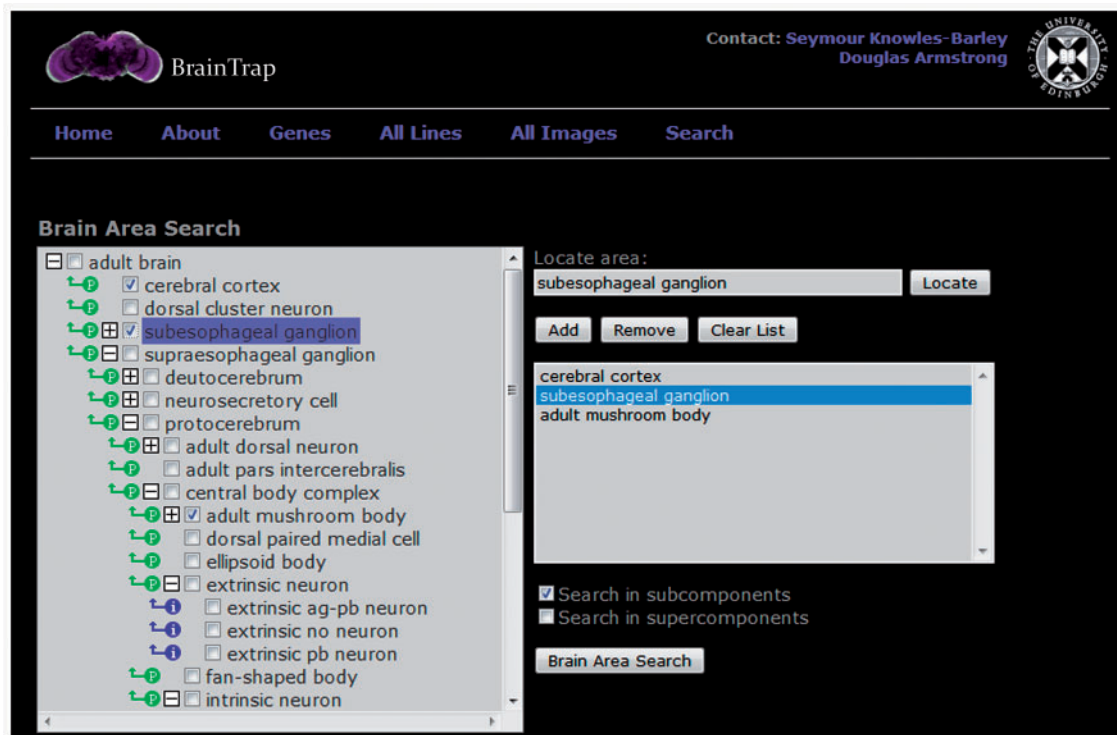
BrainTrap

Contact: Seymour Knowles-Barley
Douglas Armstrong

THE UNIVERSITY OF EDINBURGH

Home About Genes All Lines All Images Search

Brain Area Search

adult brain
P cerebral cortex
P dorsal cluster neuron
P subesophageal ganglion
P supraesophageal ganglion
P deutocerebrum
P neurosecretory cell
P protocerebrum
P adult dorsal neuron
P adult pars intercerebralis
P central body complex
P adult mushroom body
P dorsal paired medial cell
P ellipsoid body
P extrinsic neuron
I extrinsic ag-pb neuron
I extrinsic no neuron
I extrinsic pb neuron
P fan-shaped body
P intrinsic neuron

Locate area:
subesophageal ganglion
Locate

Add Remove Clear List

cerebral cortex
subesophageal ganglion
adult mushroom body

Search in subcomponents
Search in supercomponents

Brain Area Search